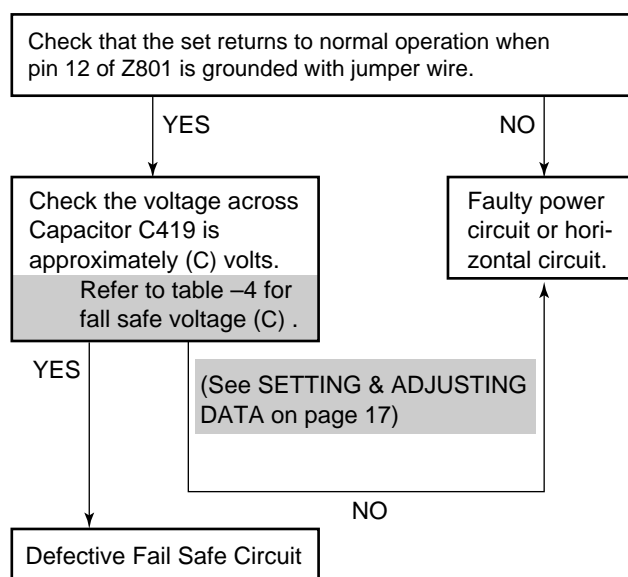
Check that the set returns to normal operation when pin 12 of Z801 is grounded with jumper wire.

YES

NO

Check the voltage across Capacitor C419 is approximately (C) volts.

Refer to table –4 for fall safe voltage (C) .

Faulty power circuit or horizontal circuit.

YES

(See SETTING & ADJUSTING DATA on page 17)

NO

Defective Fail Safe Circuit